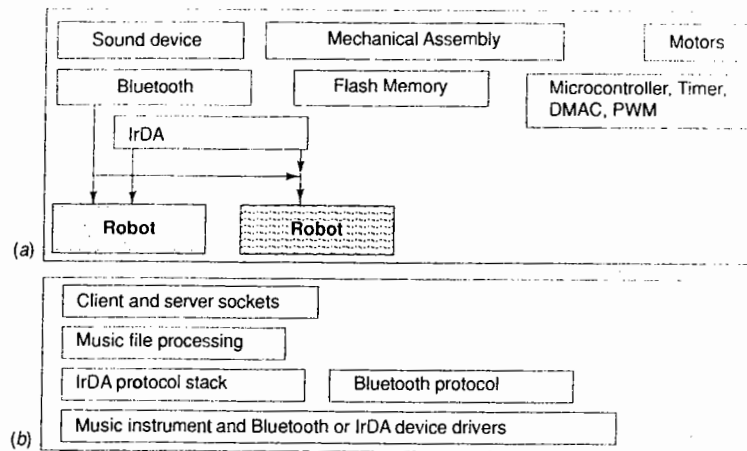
Sound device

Mechanical Assembly

Motors

Bluetooth

Flash Memory

Microcontroller, Timer, DMAC, PWM

IrDA

Robot

Robot

(a)

Client and server sockets

Music file processing

IrDA protocol stack

Bluetooth protocol

Music instrument and Bluetooth or IrDA device drivers

(b)